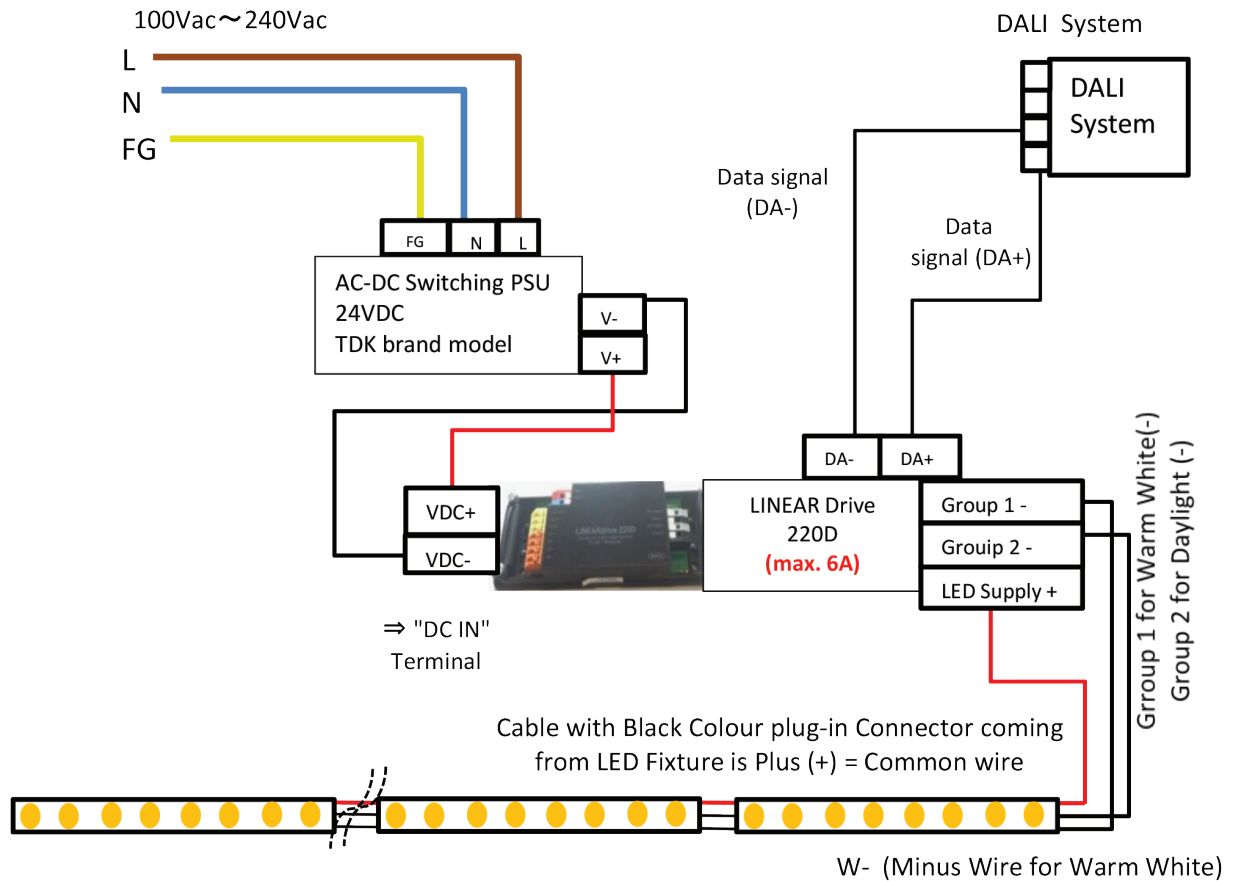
100Vac～240Vac

L

N

FG

FG N L

AC-DC Switching PSU
24VDC
TDK brand model

V-

V+

DALI System

DALI System

Data signal (DA-)

Data signal (DA+)

DA- DA+

VDC+

VDC-

LINEAR Drive 220D
(max. 6A)

Group 1 -

Grouip 2 -

LED Supply +

⇒ "DC IN" Terminal

Grroup 1 for Warm White(-)
Group 2 for Daylight (-)

Cable with Black Colour plug-in Connector coming from LED Fixture is Plus (+) = Common wire

W- (Minus Wire for Warm White)